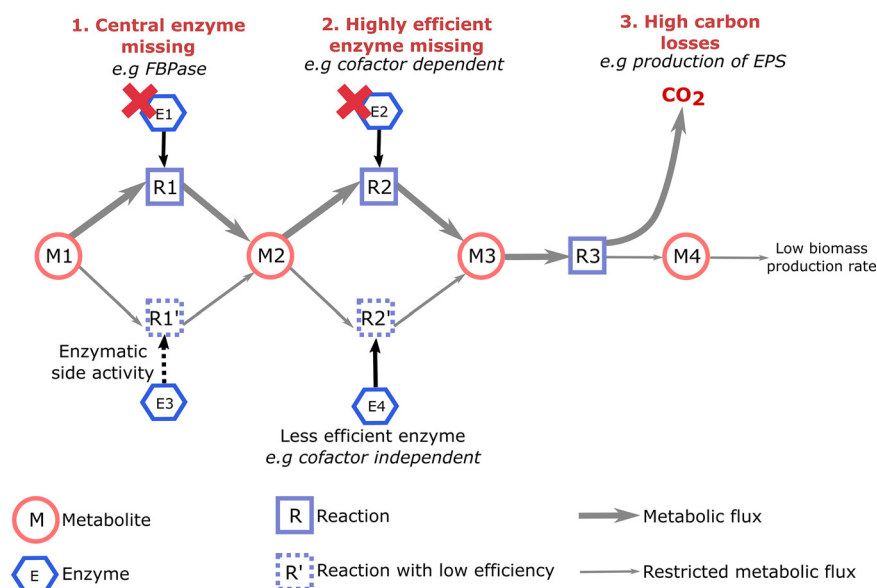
1. Central enzyme missing
e.g FBPase

2. Highly efficient enzyme missing
e.g cofactor dependent

3. High carbon losses
e.g production of EPS

$CO_2$

E1

E2

R1

R2

M1

M2

M3

R3

M4

Low biomass production rate

R1'

R2'

Enzymatic side activity

E3

E4

Less efficient enzyme
e.g cofactor independent

M Metabolite

R Reaction

Metabolic flux

E Enzyme

R' Reaction with low efficiency

Restricted metabolic flux